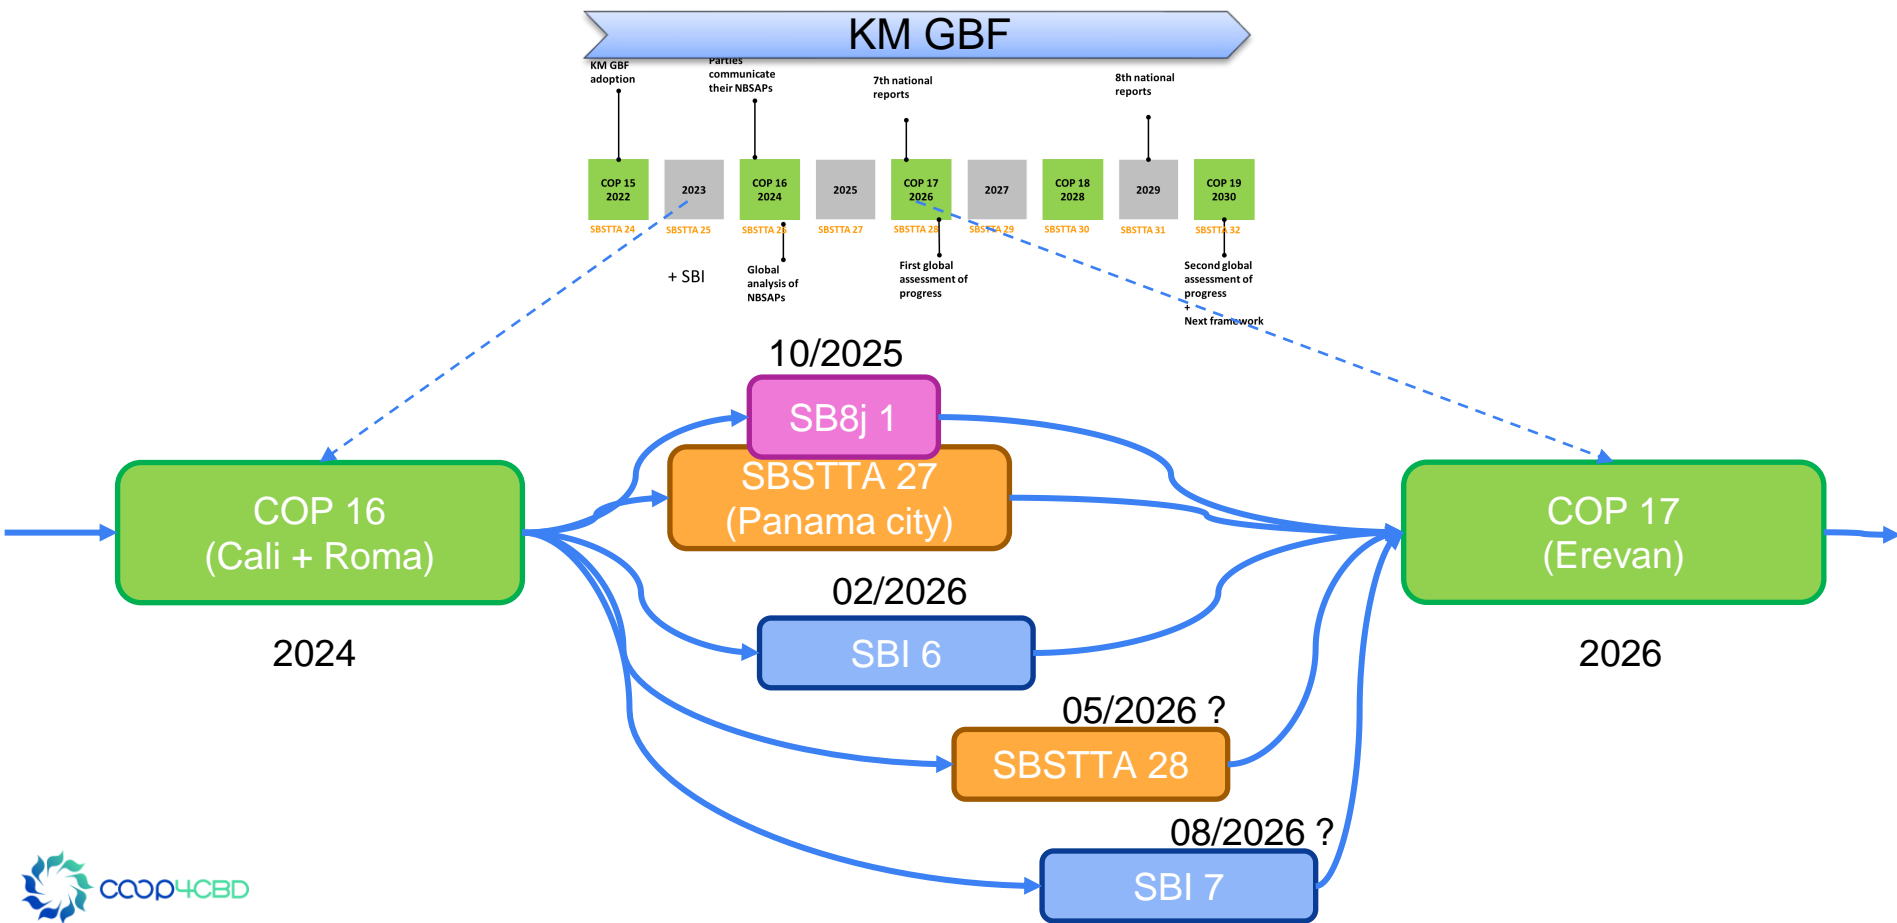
KM GBF

KM GBF adoption

Parties communicate their NBSAPs

7th national reports

8th national reports

COP 15 2022

2023

COP 16 2024

2025

COP 17 2026

2027

COP 18 2028

2029

COP 19 2030

SBSTTA 24

SBSTTA 25

SBSTTA 26

SBSTTA 27

SBSTTA 28

SBSTTA 29

SBSTTA 30

SBSTTA 31

SBSTTA 32

+ SBI

Global analysis of NBSAPs

First global assessment of progress

Second global assessment of progress + Next framework

10/2025

SB8j 1

SBSTTA 27 (Panama city)

COP 16 (Cali + Roma)

2024

02/2026

SBI 6

COP 17 (Erevan)

2026

05/2026 ?

SBSTTA 28

08/2026 ?

SBI 7

COOP4CBD